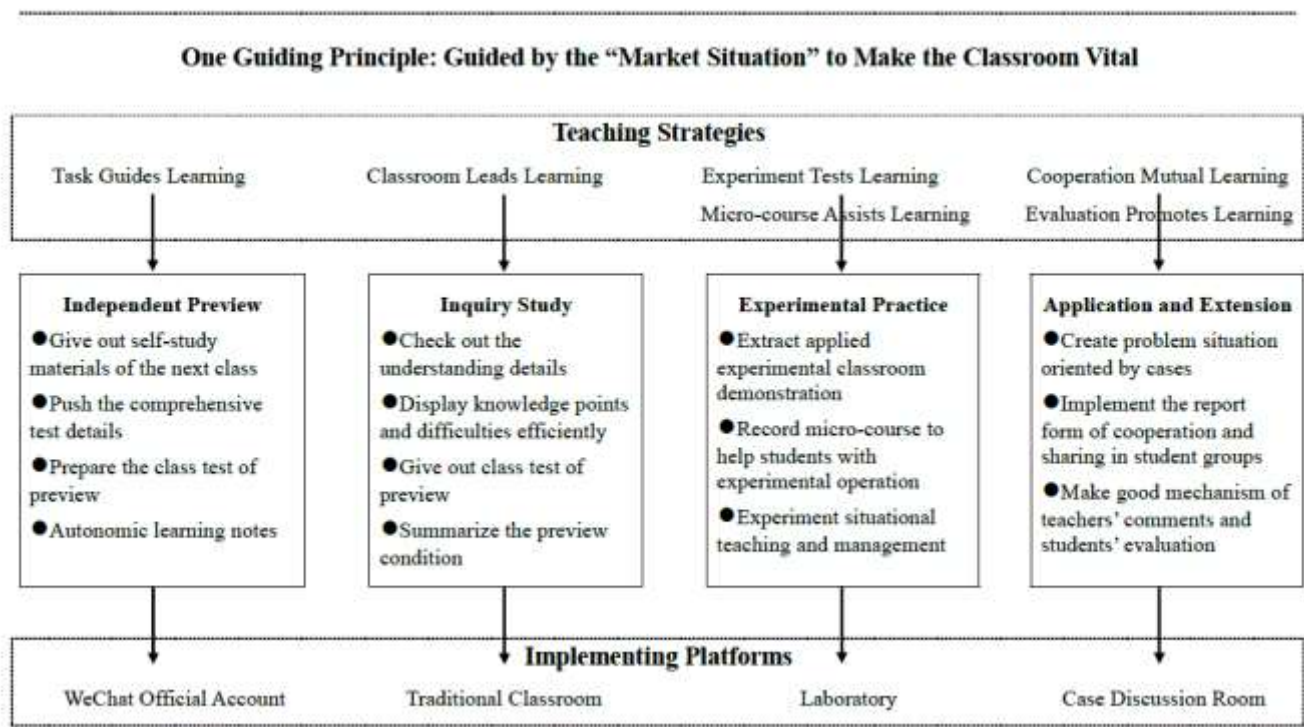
One Guiding Principle: Guided by the "Market Situation" to Make the Classroom Vital

Teaching Strategies

Task Guides Learning

Classroom Leads Learning

Experiment Tests Learning
Micro-course Assists Learning

Cooperation Mutual Learning
Evaluation Promotes Learning

Independent Preview
●Give out self-study materials of the next class
●Push the comprehensive test details
●Prepare the class test of preview
●Autonomic learning notes

Inquiry Study
●Check out the understanding details
●Display knowledge points and difficulties efficiently
●Give out class test of preview
●Summarize the preview condition

Experimental Practice
●Extract applied experimental classroom demonstration
●Record micro-course to help students with experimental operation
●Experiment situational teaching and management

Application and Extension
●Create problem situation oriented by cases
●Implement the report form of cooperation and sharing in student groups
●Make good mechanism of teachers' comments and students' evaluation

Implementing Platforms

WeChat Official Account

Traditional Classroom

Laboratory

Case Discussion Room